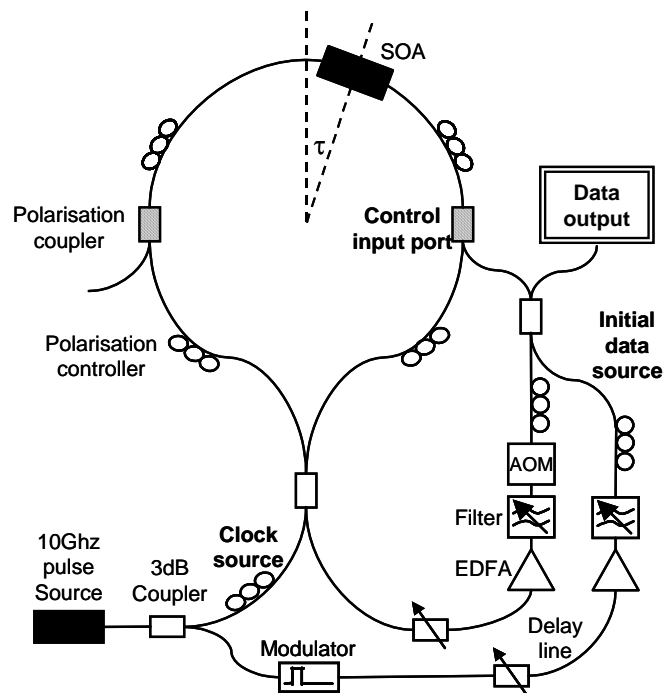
SOA

$\tau$

Polarisation coupler

Control input port

Data output

Polarisation controller

Initial data source

AOM

Filter

EDFA

10Ghz pulse Source

3dB Coupler

Clock source

Modulator

Delay line